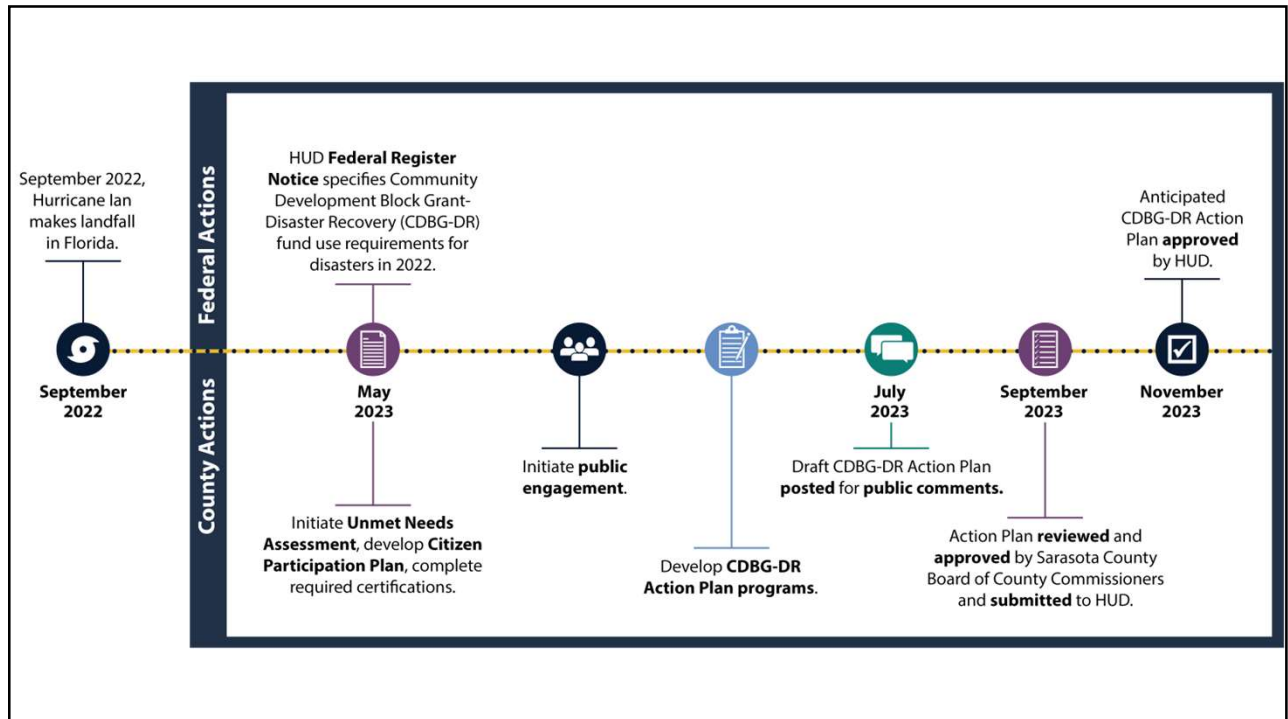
September 2022, Hurricane Ian makes landfall in Florida.

September 2022

Federal Actions

County Actions

HUD **Federal Register Notice** specifies Community Development Block Grant-Disaster Recovery (CDBG-DR) fund use requirements for disasters in 2022.

May 2023

Initiate **Unmet Needs Assessment**, develop **Citizen Participation Plan**, complete required certifications.

Initiate **public engagement**.

Develop **CDBG-DR Action Plan programs**.

July 2023

Draft CDBG-DR Action Plan **posted** for **public comments.**

September 2023

Action Plan **reviewed** and **approved** by Sarasota County Board of County Commissioners and **submitted** to HUD.

Anticipated CDBG-DR Action Plan **approved** by HUD.

November 2023